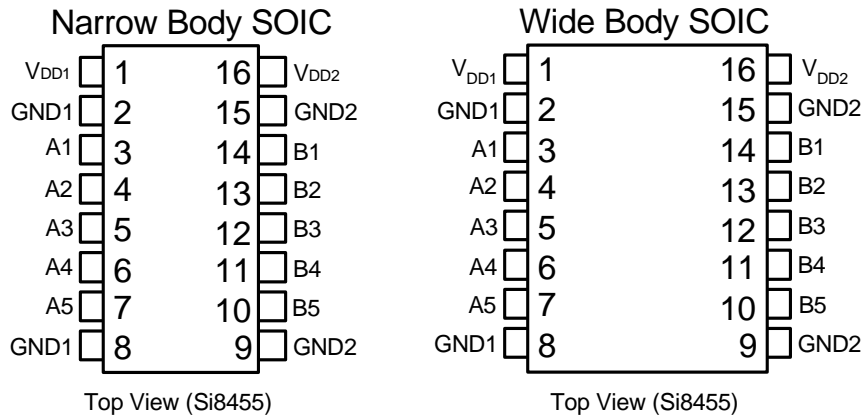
Narrow Body SOIC

$V_{DD1}$ 1 16 $V_{DD2}$
GND1 2 15 GND2
A1 3 14 B1
A2 4 13 B2
A3 5 12 B3
A4 6 11 B4
A5 7 10 B5
GND1 8 9 GND2

Top View (Si8455)

Wide Body SOIC

$V_{DD1}$ 1 16 $V_{DD2}$
GND1 2 15 GND2
A1 3 14 B1
A2 4 13 B2
A3 5 12 B3
A4 6 11 B4
A5 7 10 B5
GND1 8 9 GND2

Top View (Si8455)